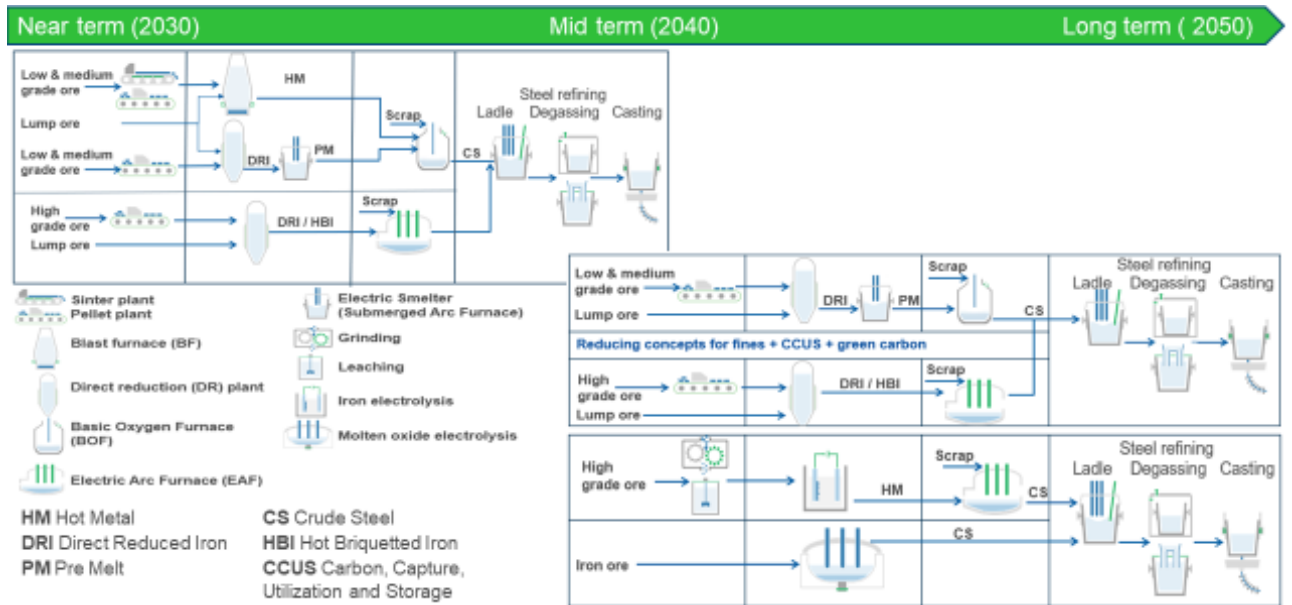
Near term (2030) Mid term (2040) Long term ( 2050)

Low & medium grade ore
Lump ore
Low & medium grade ore
HM
DRI
PM
Scrap
CS
Ladle
Steel refining
Degassing
Casting
High grade ore
Lump ore
DRI / HBI
Scrap

Sinter plant
Pellet plant
Blast furnace (BF)
Direct reduction (DR) plant
Basic Oxygen Furnace (BOF)
Electric Arc Furnace (EAF)
Electric Smelter (Submerged Arc Furnace)
Grinding
Leaching
Iron electrolysis
Molten oxide electrolysis

**HM** Hot Metal
**DRI** Direct Reduced Iron
**PM** Pre Melt
**CS** Crude Steel
**HBI** Hot Briquetted Iron
**CCUS** Carbon, Capture, Utilization and Storage

Low & medium grade ore
Lump ore
DRI
PM
Scrap
CS
Steel refining
Ladle
Degassing
Casting
Reducing concepts for fines + CCUS + green carbon
High grade ore
Lump ore
DRI / HBI
Scrap

High grade ore
HM
Scrap
CS
Steel refining
Ladle
Degassing
Casting
Iron ore
CS